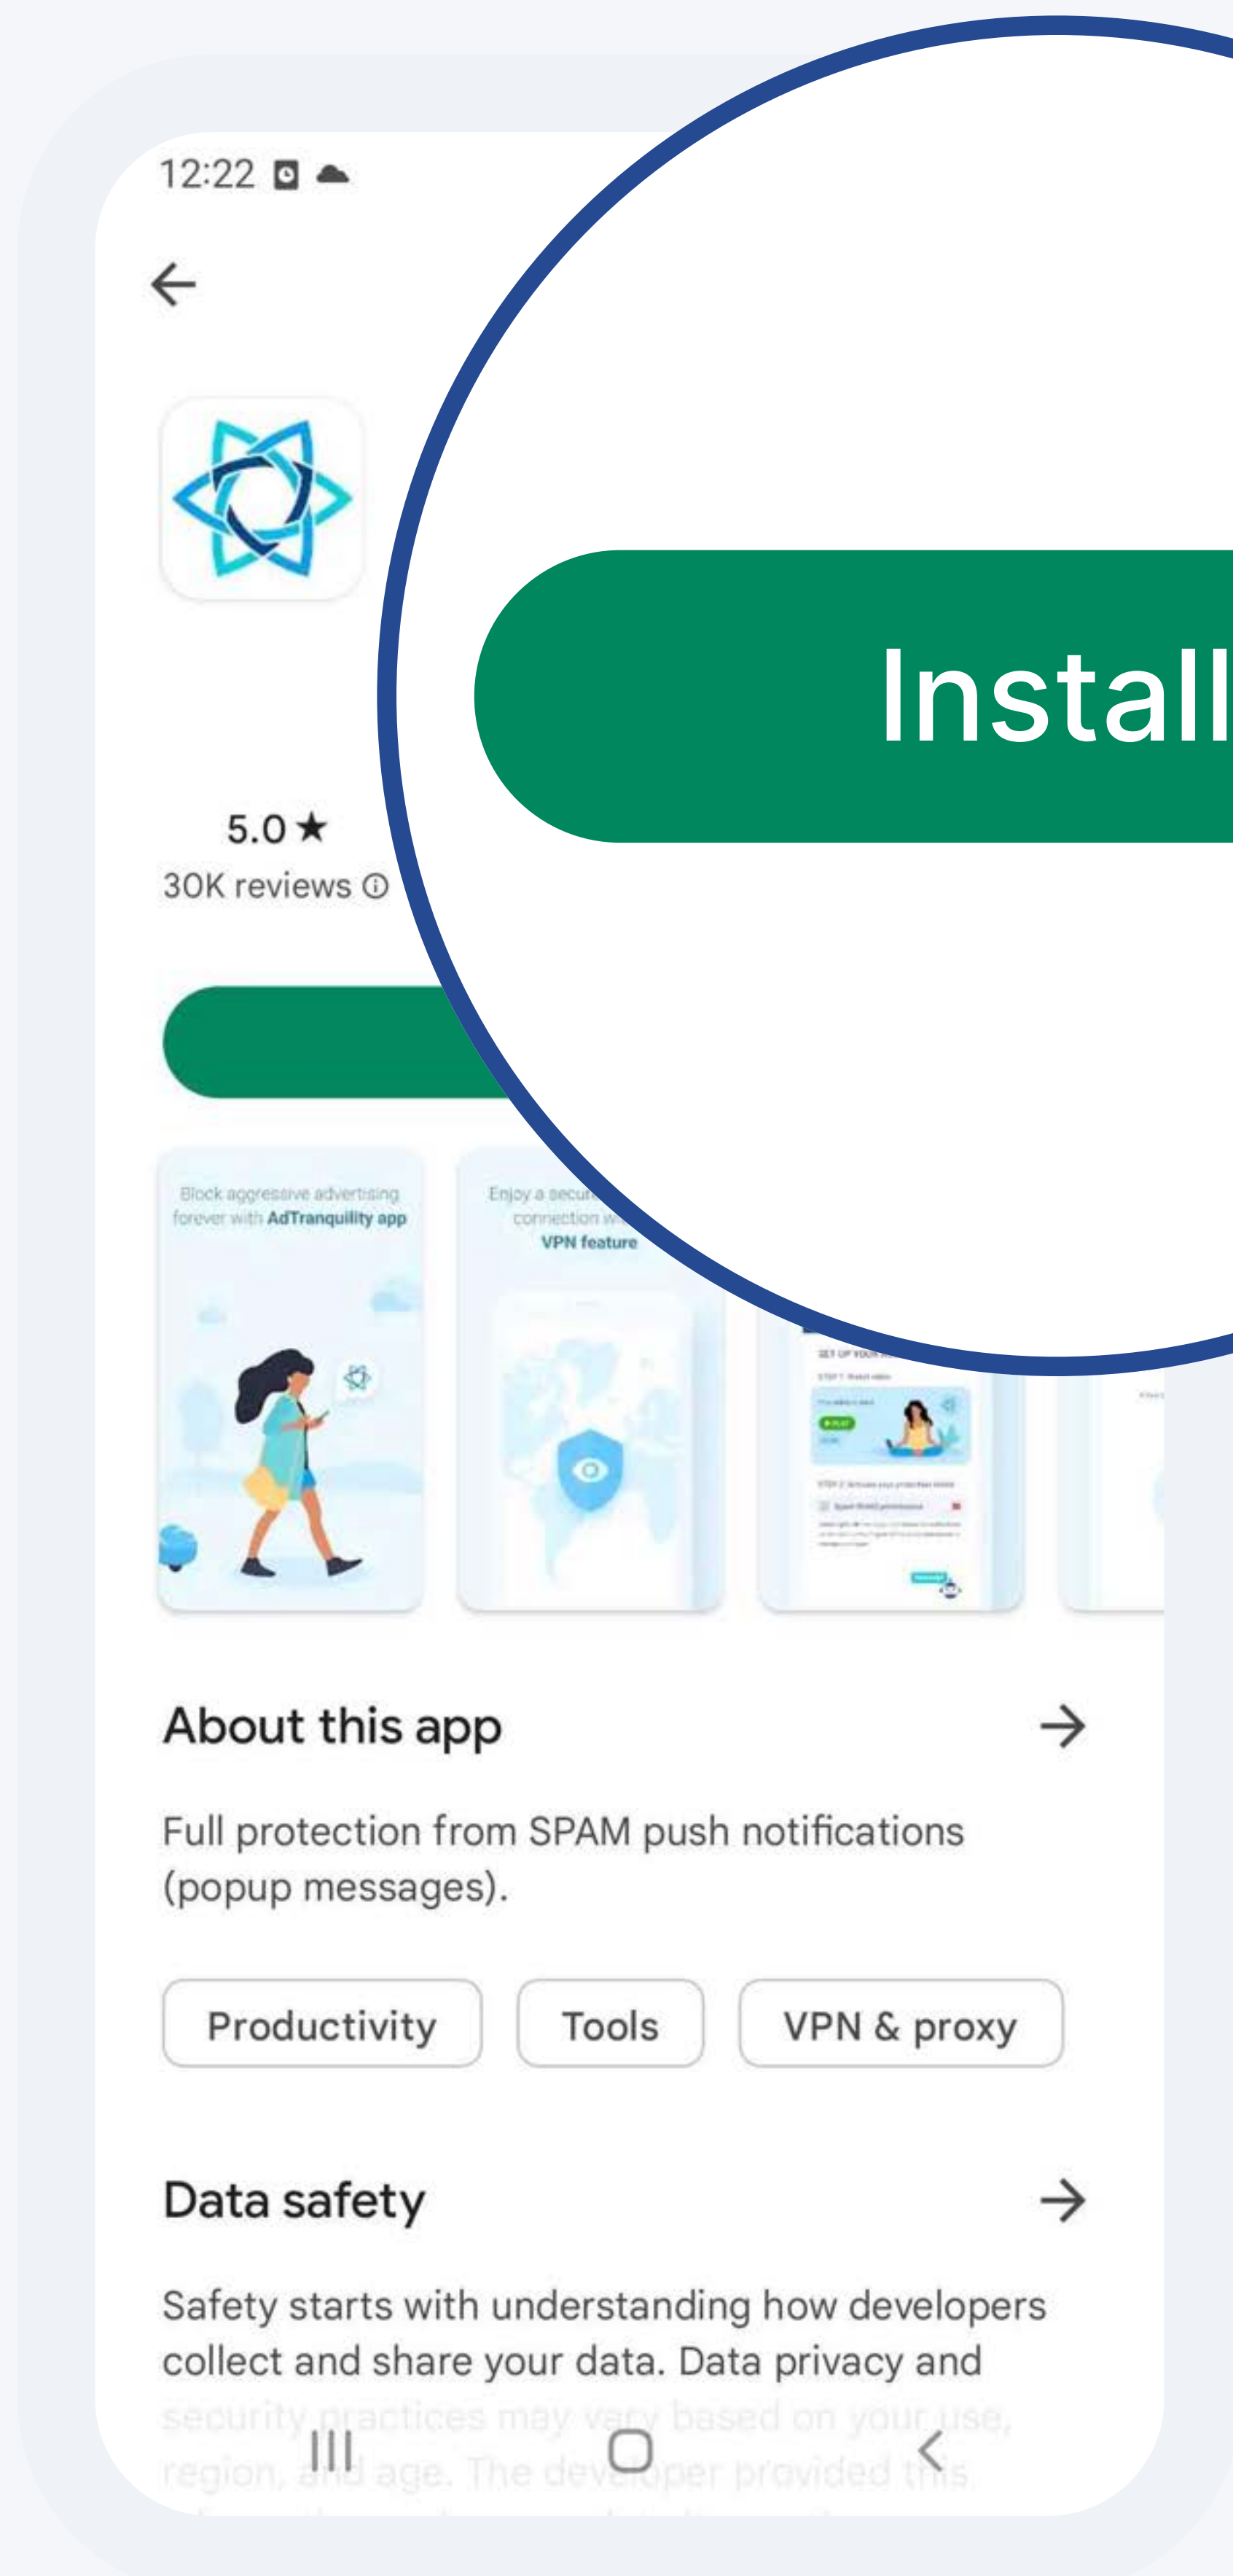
12:22

Install

5.0 ★
30K reviews ⓘ

Block aggressive advertising forever with AdTranquility app

Enjoy a secure connection w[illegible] VPN feature

About this app →

Full protection from SPAM push notifications (popup messages).

Productivity

Tools

VPN & proxy

Data safety →

Safety starts with understanding how developers collect and share your data. Data privacy and security practices may vary based on your use, region, and age. The developer provided this